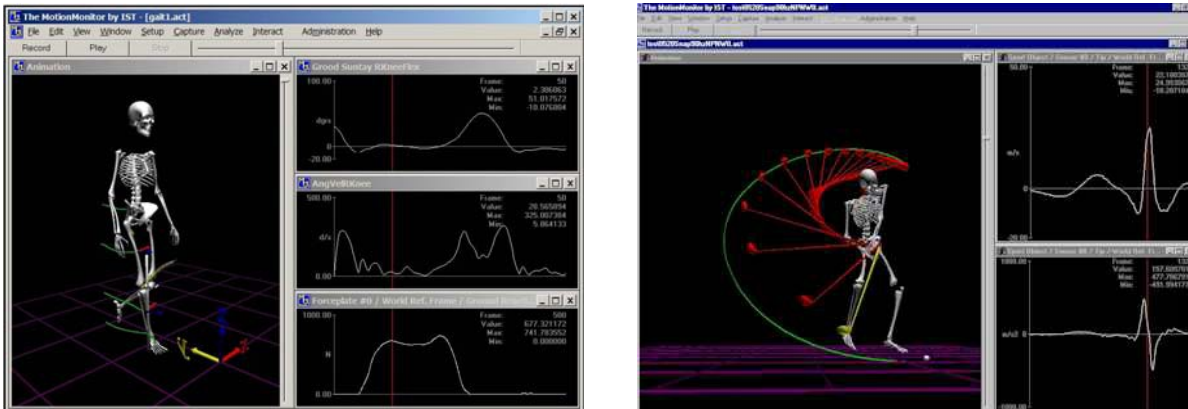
The MotionMonitor by IST - [gait1.act]
File Edit View Window Setup Capture Analyze Interact Administration Help
Record Play Stop
Animation
Grood Suntay RKneeFlx
100.00
dg/s
-20.00
Frame: 50
Value: 2.306063
Max: 51.017572
Min: -10.075804
AngVelKnee
500.00
d/s
0.00
Frame: 50
Value: 20.565094
Max: 325.007384
Min: 5.064133
Forceplate #0 / World Ref. Frame / Ground React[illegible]
1000.00
N
0.00
Frame: 500
Value: 677.321172
Max: 741.783552
Min: 0.000000

The MotionMonitor by IST - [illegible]
File Edit View Window Setup Capture Analyze Interact Administration Help
Record Play
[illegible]
Animation
50.00
m/s
0
-20.00
Frame: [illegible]
Value: 23.100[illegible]
Max: 24.393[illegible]
Min: -18.287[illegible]
1000.00
m/s2
0
-1000.00
Frame: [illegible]
Value: 197.805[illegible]
Max: 477.790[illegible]
Min: -435.594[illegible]